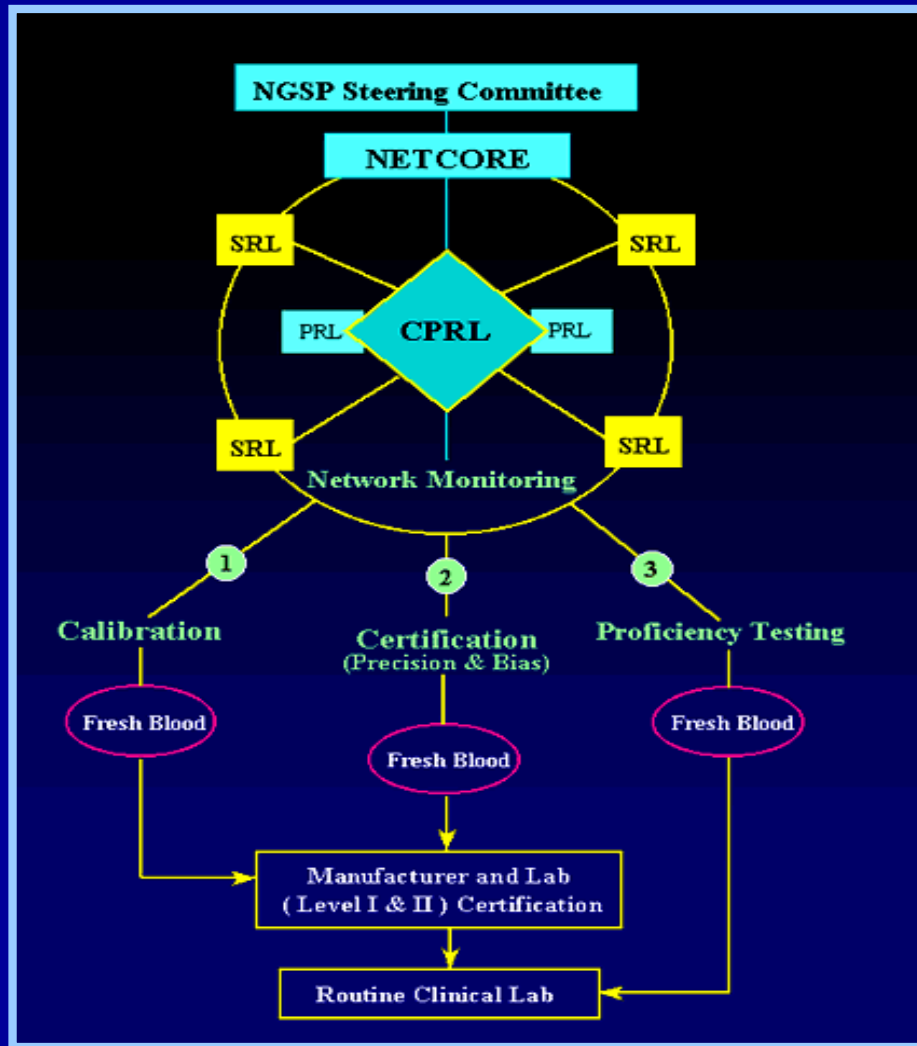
NGSP Steering Committee

NETCORE

SRL

SRL

PRL

CPRL

PRL

SRL

SRL

Network Monitoring

1

Calibration

2

Certification
(Precision & Bias)

3

Proficiency Testing

Fresh Blood

Fresh Blood

Fresh Blood

Manufacturer and Lab
( Level I & II ) Certification

Routine Clinical Lab